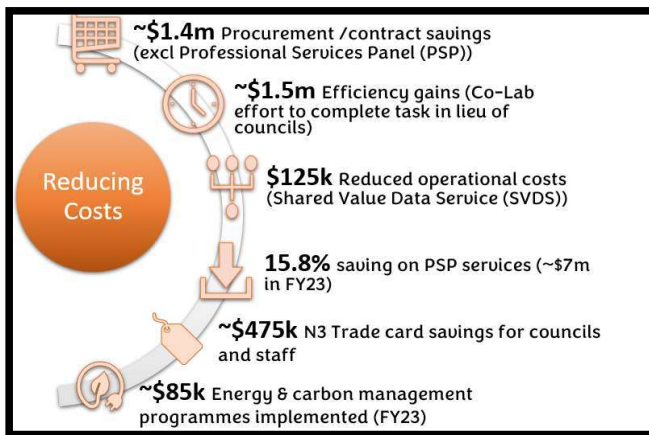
Reducing Costs

~\$1.4m Procurement /contract savings (excl Professional Services Panel (PSP))

~\$1.5m Efficiency gains (Co-Lab effort to complete task in lieu of councils)

\$125k Reduced operational costs (Shared Value Data Service (SVDS))

15.8% saving on PSP services (~\$7m in FY23)

~\$475k N3 Trade card savings for councils and staff

~\$85k Energy & carbon management programmes implemented (FY23)